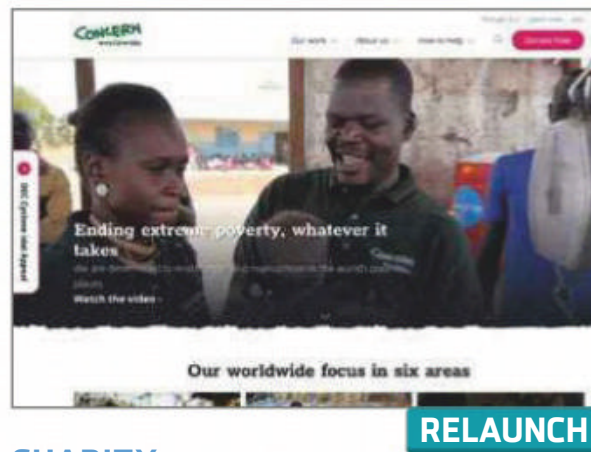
CONCERN
worldwide

Our work
About us
How to help
Donate Now

DEC Cyclone Idai Appeal

Ending extreme poverty, whatever it takes

We are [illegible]

Watch the video

Our worldwide focus in six areas

RELAUNCH

CHARITY